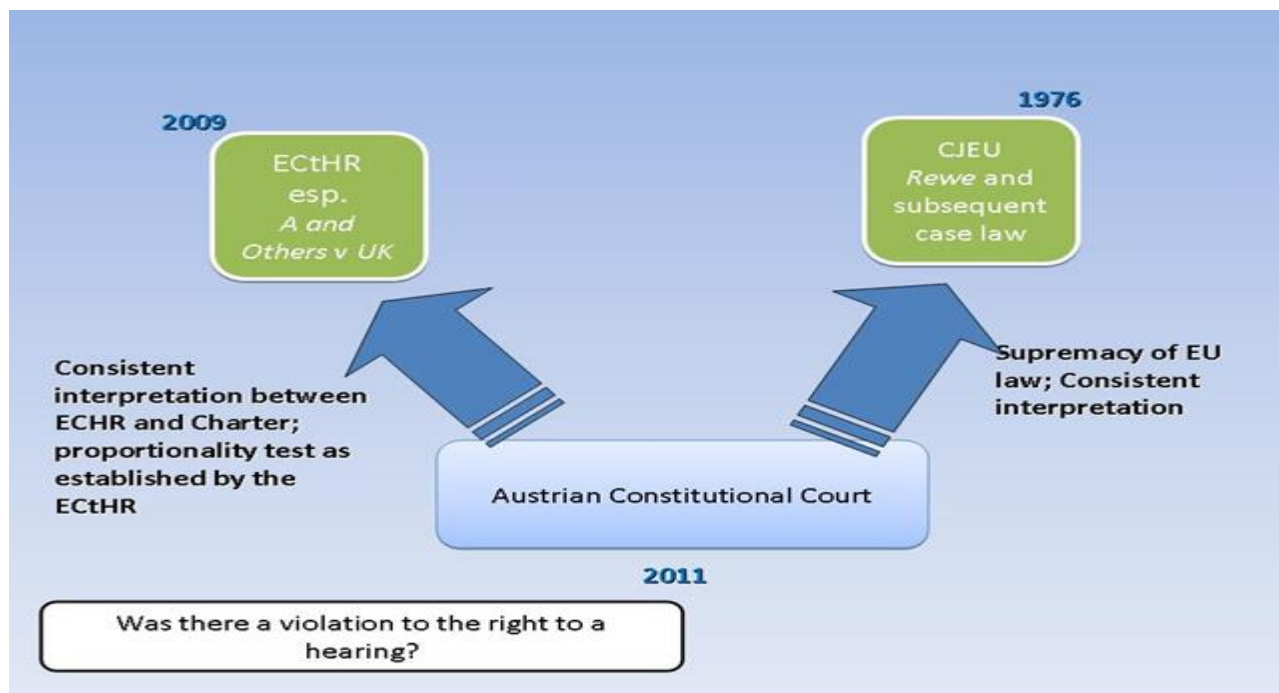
2009

ECtHR esp. *A and Others v UK*

1976

CJEU *Rewe* and subsequent case law

Consistent interpretation between ECHR and Charter; proportionality test as established by the ECtHR

Supremacy of EU law; Consistent interpretation

Austrian Constitutional Court

2011

Was there a violation to the right to a hearing?